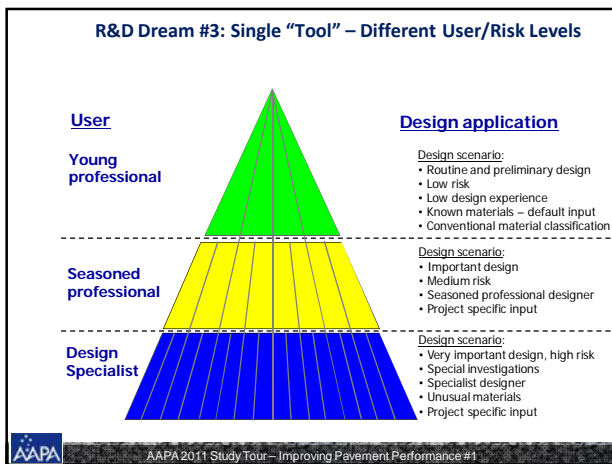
R&D Dream #3: Single "Tool" – Different User/Risk Levels

User

Young professional

Seasoned professional

Design Specialist

Design application

Design scenario:
• Routine and preliminary design
• Low risk
• Low design experience
• Known materials – default input
• Conventional material classification

Design scenario:
• Important design
• Medium risk
• Seasoned professional designer
• Project specific input

Design scenario:
• Very important design, high risk
• Special investigations
• Specialist designer
• Unusual materials
• Project specific input

AAPA

AAPA 2011 Study Tour – Improving Pavement Performance #1